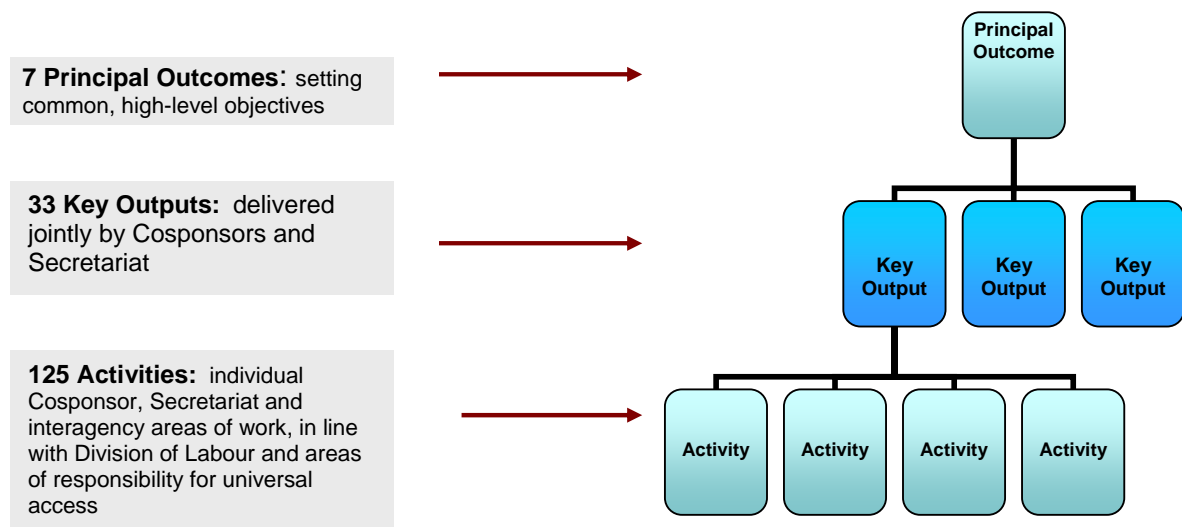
**7 Principal Outcomes**: setting common, high-level objectives

**33 Key Outputs:** delivered jointly by Cosponsors and Secretariat

**125 Activities:** individual Cosponsor, Secretariat and interagency areas of work, in line with Division of Labour and areas of responsibility for universal access

Principal Outcome

Key Output

Key Output

Key Output

Activity

Activity

Activity

Activity